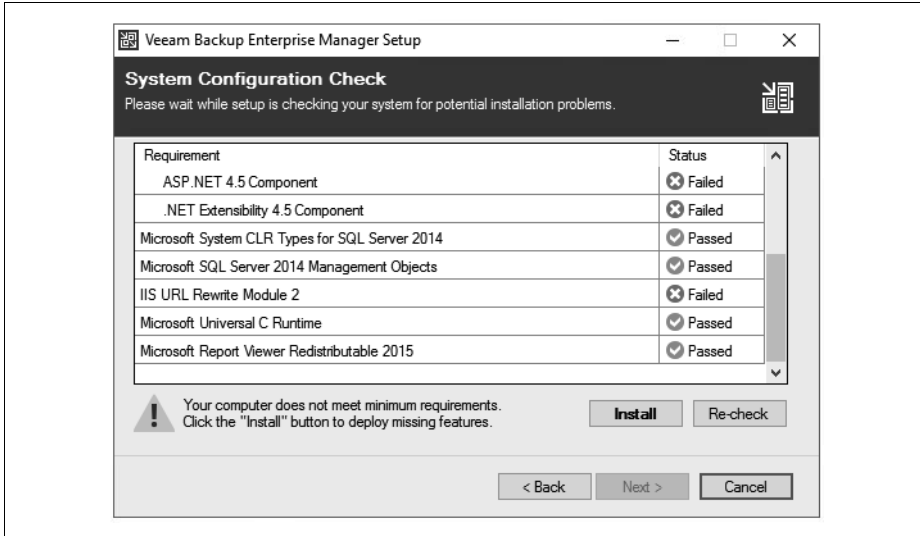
Veeam Backup Enterprise Manager Setup

System Configuration Check
Please wait while setup is checking your system for potential installation problems.

| Requirement | Status |
|---|---|
| ASP.NET 4.5 Component | Failed |
| .NET Extensibility 4.5 Component | Failed |
| Microsoft System CLR Types for SQL Server 2014 | Passed |
| Microsoft SQL Server 2014 Management Objects | Passed |
| IIS URL Rewrite Module 2 | Failed |
| Microsoft Universal C Runtime | Passed |
| Microsoft Report Viewer Redistributable 2015 | Passed |

Your computer does not meet minimum requirements. Click the "Install" button to deploy missing features.

Install Re-check

< Back Next > Cancel